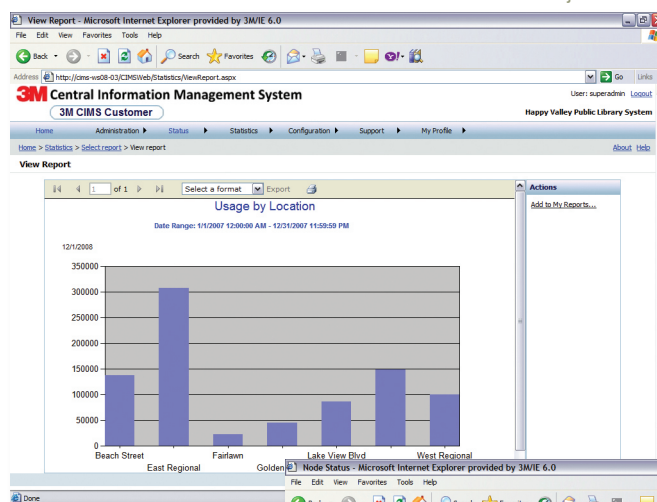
View Report - Microsoft Internet Explorer provided by 3M/IE 6.0

File Edit View Favorites Tools Help

Back Search Favorites

Address http://cims-ws08-03/CIMSWeb/Statistics/ViewReport.aspx Go Links

3M Central Information Management System

3M CIMS Customer

User: superadmin Logout

Happy Valley Public Library System

Home Administration Status Statistics Configuration Support My Profile

Home > Statistics > Select report > View report

About Help

View Report

1 of 1 Select a format Export

Actions

Add to My Reports...

Usage by Location

Date Range: 1/1/2007 12:00:00 AM - 12/31/2007 11:59:59 PM

12/1/2008

350000
300000
250000
200000
150000
100000
50000
0

Beach Street
East Regional
Fairlawn
Golden
Lake View Blvd
West Regional

Done

Node Status - Microsoft Internet Explorer provided by 3M/IE 6.0

File Edit View Favorites Tools Help